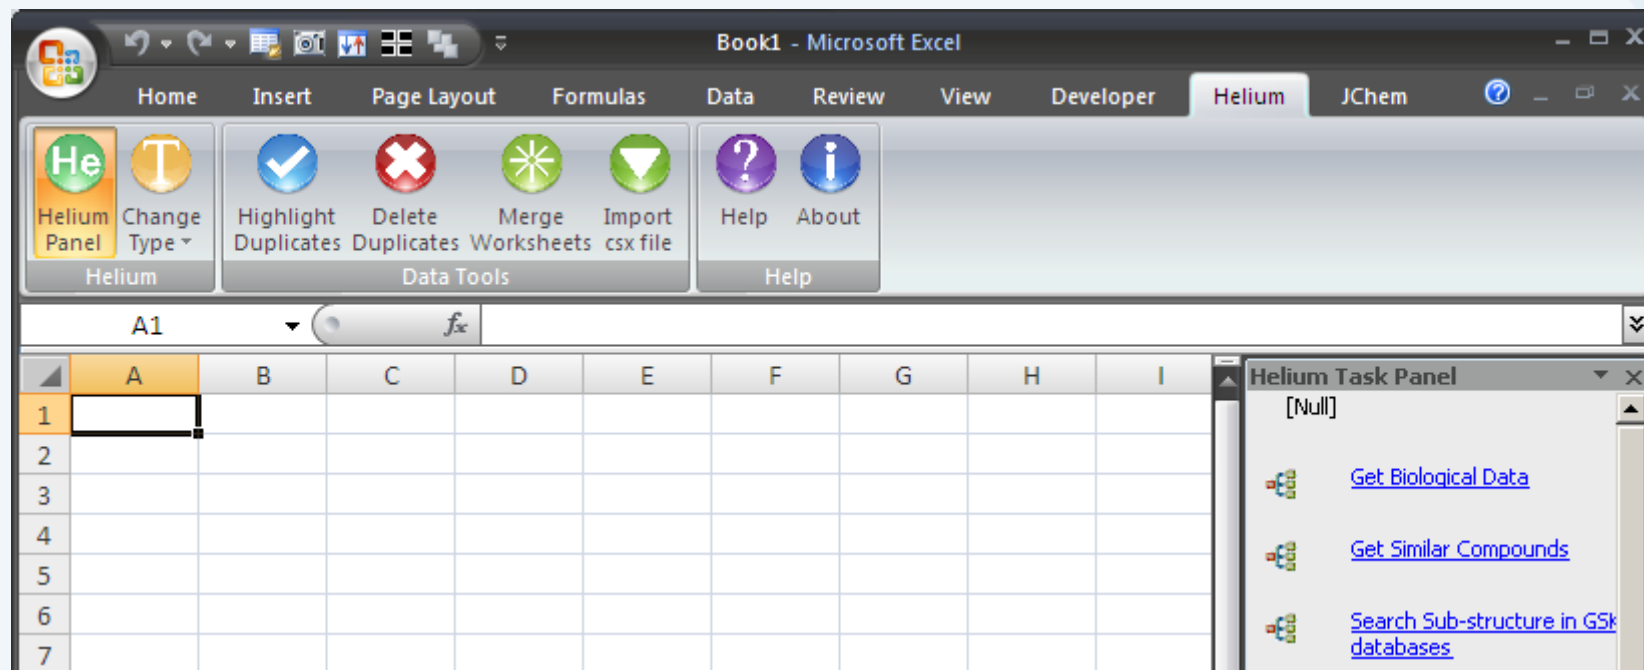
Book1 - Microsoft Excel

Home Insert Page Layout Formulas Data Review View Developer Helium JChem

He Helium Panel
T Change Type
Helium

Highlight Duplicates
Delete Duplicates
Merge Worksheets
Import csx file
Data Tools

Help
About
Help

A1
$f_x$

| | A | B | C | D | E | F | G | H | I |
|---|---|---|---|---|---|---|---|---|---|
| 1 | | | | | | | | | |
| 2 | | | | | | | | | |
| 3 | | | | | | | | | |
| 4 | | | | | | | | | |
| 5 | | | | | | | | | |
| 6 | | | | | | | | | |
| 7 | | | | | | | | | |

Helium Task Panel
[Null]

Get Biological Data

Get Similar Compounds

Search Sub-structure in GSK databases